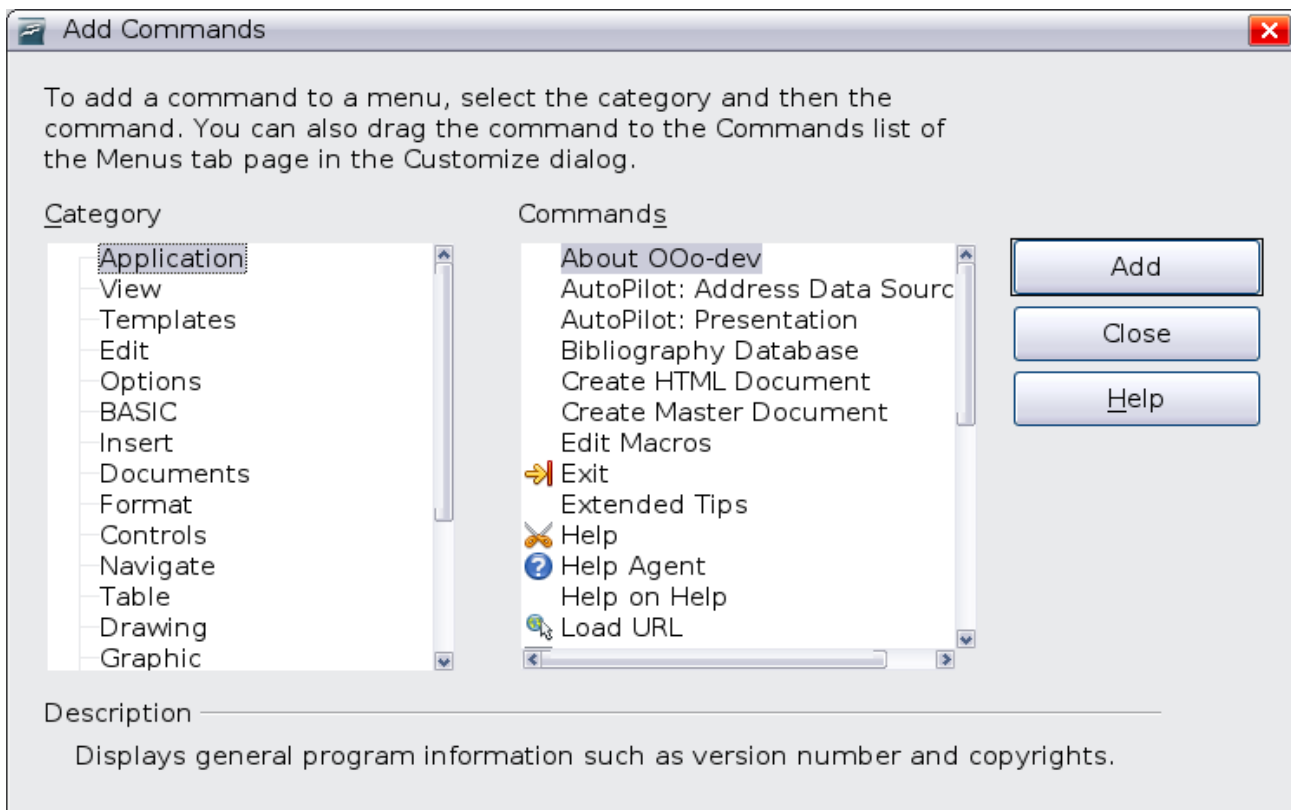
Add Commands

To add a command to a menu, select the category and then the command. You can also drag the command to the Commands list of the Menus tab page in the Customize dialog.

Category

Application
View
Templates
Edit
Options
BASIC
Insert
Documents
Format
Controls
Navigate
Table
Drawing
Graphic

Commands

About OOo-dev
AutoPilot: Address Data Sourc
AutoPilot: Presentation
Bibliography Database
Create HTML Document
Create Master Document
Edit Macros
Exit
Extended Tips
Help
Help Agent
Help on Help
Load URL

Add
Close
Help

Description

Displays general program information such as version number and copyrights.